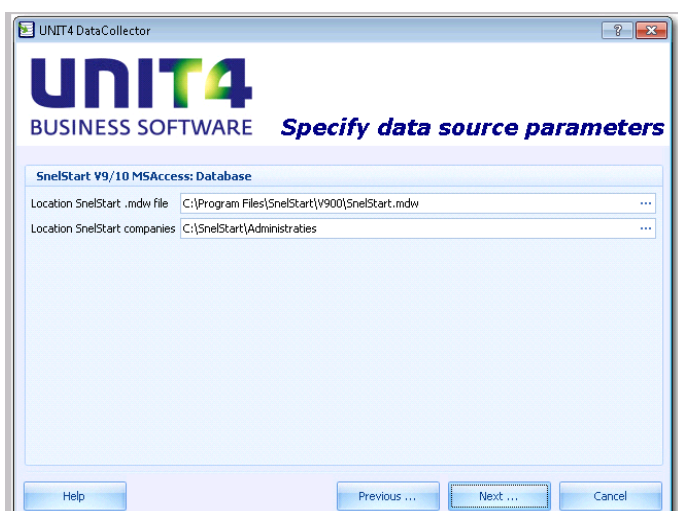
UNIT4 DataCollector

?

UNIT4
BUSINESS SOFTWARE

Specify data source parameters

SnelStart V9/10 MSAccess: Database

Location SnelStart .mdw file C:\Program Files\SnelStart\V900\SnelStart.mdw ...

Location SnelStart companies C:\SnelStart\Administraties ...

Help

Previous ...

Next ...

Cancel